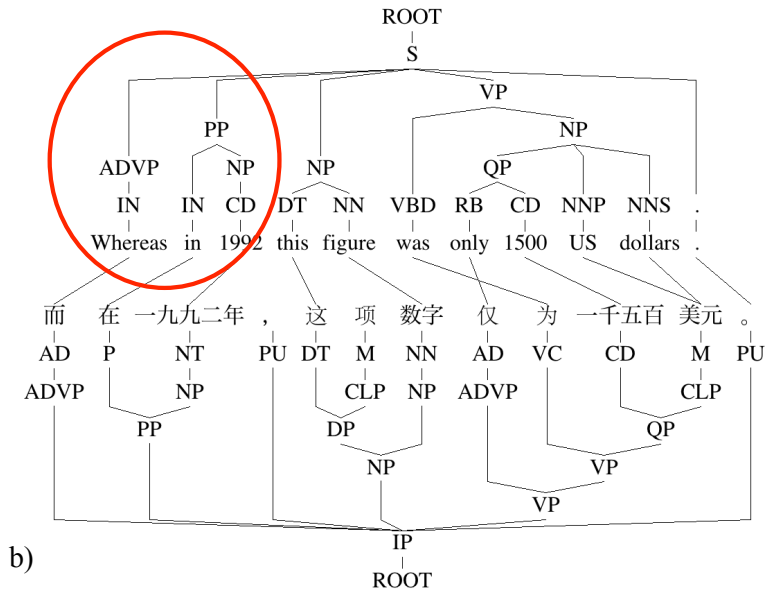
ROOT
S
VP
PP
NP
ADVP
NP
NP
QP
IN
IN
CD
DT
NN
VBD
RB
CD
NNP
NNS
.
Whereas
in
1992
this
figure
was
only
1500
US
dollars
.

而
在
一九九二年
，
这
项
数字
仅
为
一千五百
美元
。
AD
P
NT
PU
DT
M
NN
AD
VC
CD
M
PU
ADVP
NP
CLP
NP
ADVP
CLP
PP
DP
QP
NP
VP
VP
b)
IP
ROOT